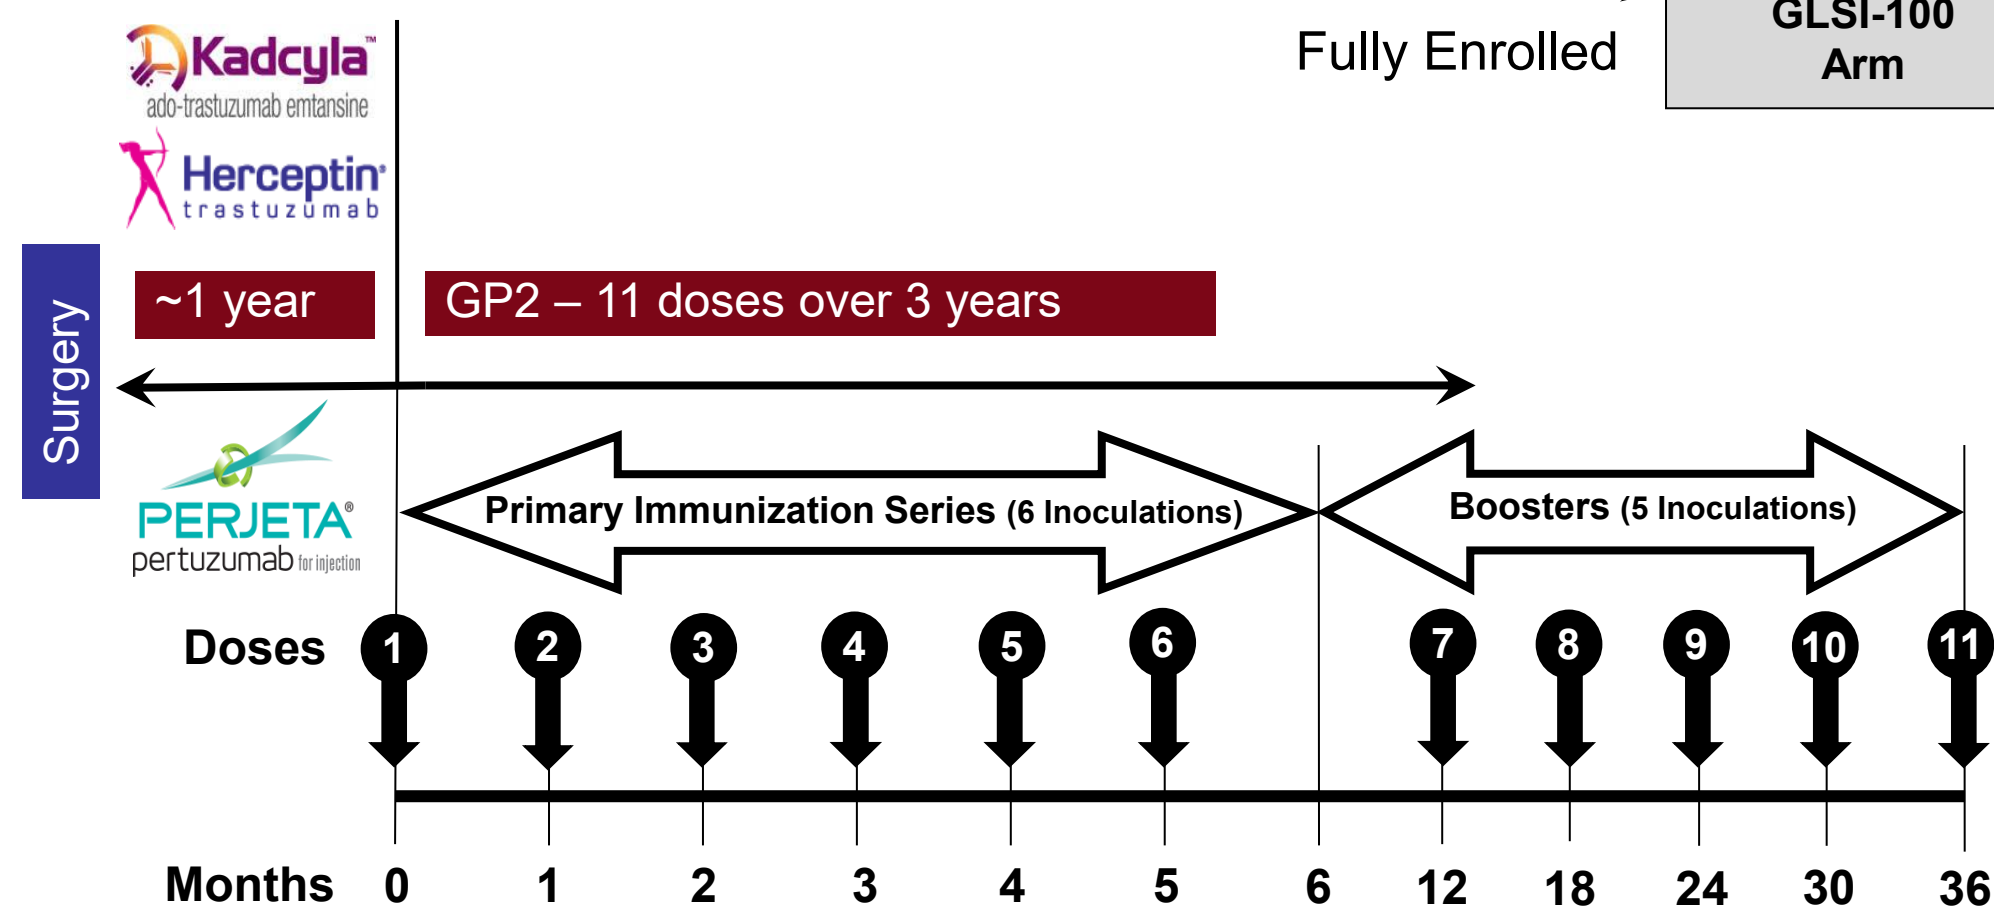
Kadcyla™
ado-trastuzumab emtansine

Herceptin®
trastuzumab

Fully Enrolled

GLSI-100
Arm

Surgery

~1 year

GP2 – 11 doses over 3 years

PERJETA®
pertuzumab for injection

Primary Immunization Series (6 Inoculations)

Boosters (5 Inoculations)

Doses 1 2 3 4 5 6 7 8 9 10 11

Months 0 1 2 3 4 5 6 12 18 24 30 36